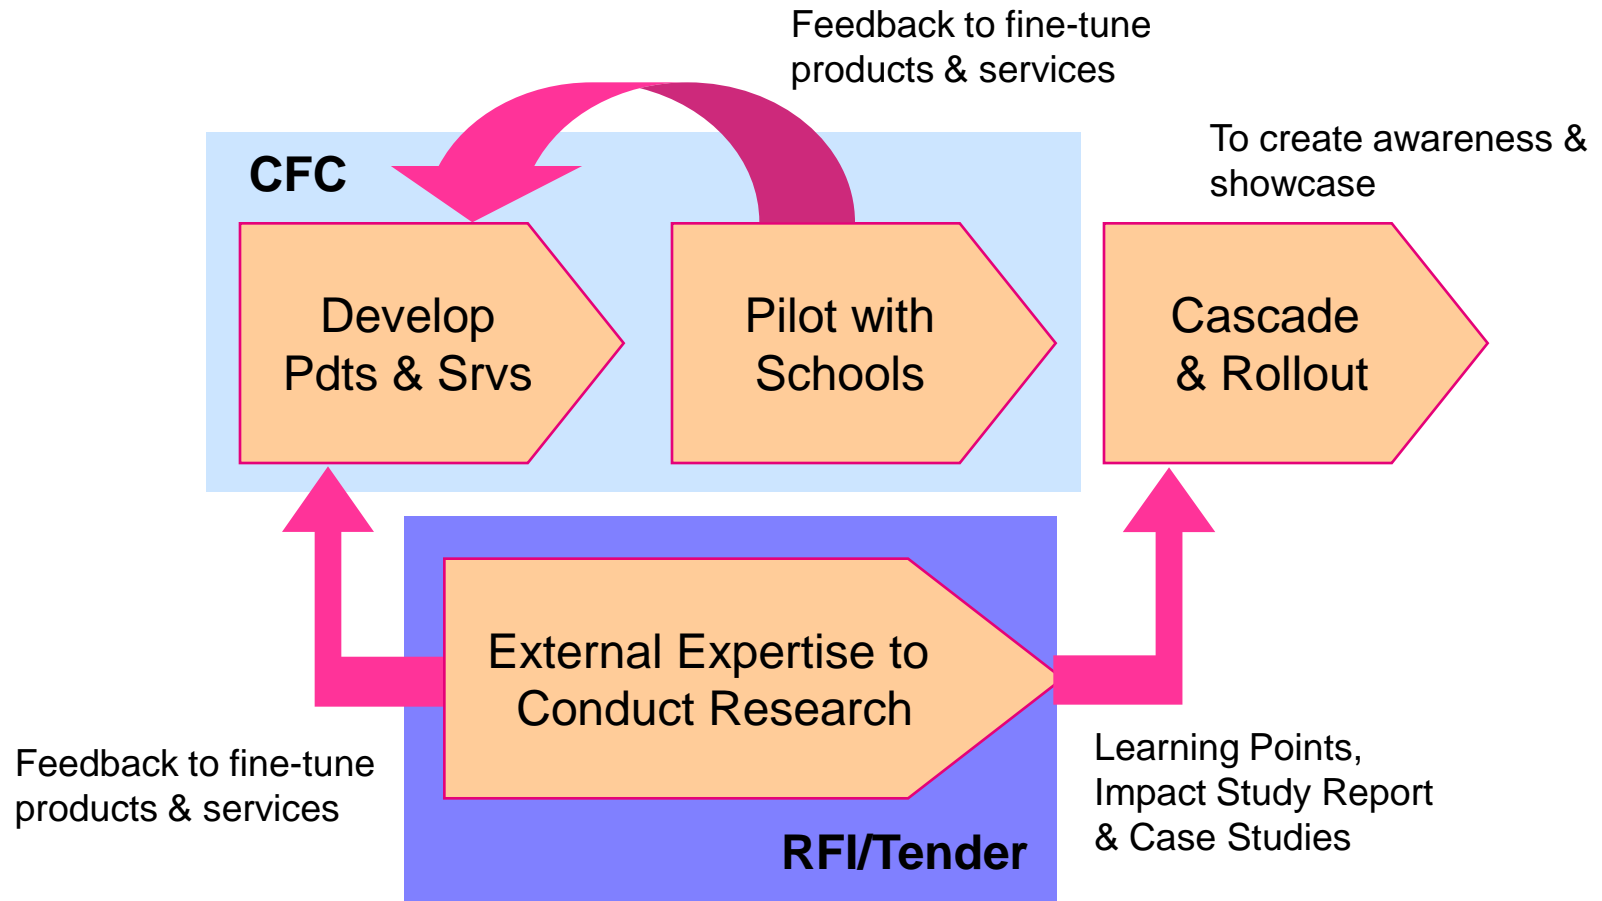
Feedback to fine-tune products & services

To create awareness & showcase

CFC

Develop Pdts & Srvs

Pilot with Schools

Cascade & Rollout

External Expertise to Conduct Research

Feedback to fine-tune products & services

Learning Points, Impact Study Report & Case Studies

RFI/Tender